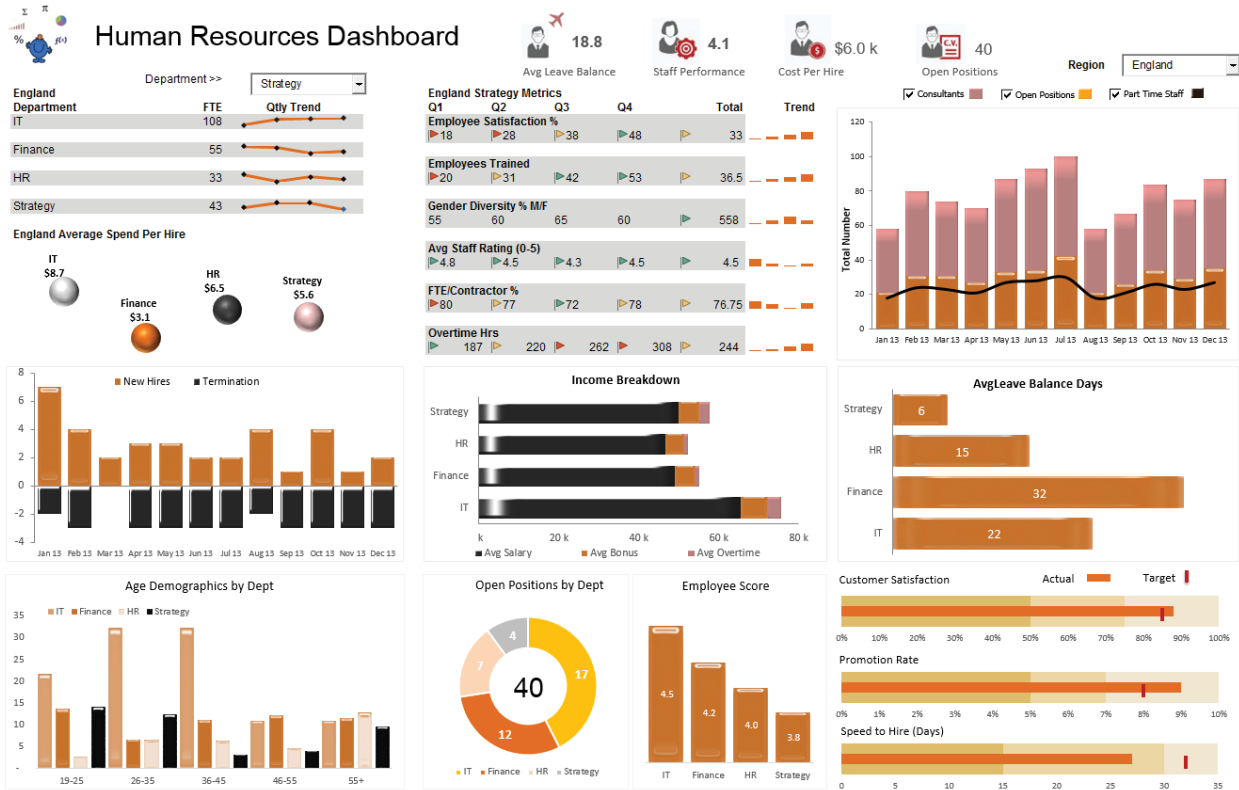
Human Resources Dashboard

18.8
Avg Leave Balance

4.1
Staff Performance

$6.0 k
Cost Per Hire

40
Open Positions

Region England

Department >> Strategy

England
Department FTE Qtly Trend

| Department | FTE |
|---|---|
| IT | 108 |
| Finance | 55 |
| HR | 33 |
| Strategy | 43 |

England Average Spend Per Hire

IT $8.7
Finance $3.1
HR $6.5
Strategy $5.6

England Strategy Metrics

| | Q1 | Q2 | Q3 | Q4 | Total | Trend |
|---|---|---|---|---|---|---|
| Employee Satisfaction % | 18 | 28 | 38 | 48 | 33 | |
| Employees Trained | 20 | 31 | 42 | 53 | 36.5 | |
| Gender Diversity % M/F | 55 | 60 | 65 | 60 | 558 | |
| Avg Staff Rating (0-5) | 4.8 | 4.5 | 4.3 | 4.5 | 4.5 | |
| FTE/Contractor % | 80 | 77 | 72 | 78 | 76.75 | |
| Overtime Hrs | 187 | 220 | 262 | 308 | 244 | |

Consultants Open Positions Part Time Staff

Total Number
120 100 80 60 40 20 0
Jan 13 Feb 13 Mar 13 Apr 13 May 13 Jun 13 Jul 13 Aug 13 Sep 13 Oct 13 Nov 13 Dec 13

New Hires Termination
6 4 2 0 -2 -4
Jan 13 Feb 13 Mar 13 Apr 13 May 13 Jun 13 Jul 13 Aug 13 Sep 13 Oct 13 Nov 13 Dec 13

Income Breakdown
Strategy
HR
Finance
IT
0 20 k 40 k 60 k 80 k
Avg Salary Avg Bonus Avg Overtime

AvgLeave Balance Days
Strategy 6
HR 15
Finance 32
IT 22

Age Demographics by Dept
IT Finance HR Strategy
35 30 25 20 15 10 5 -
19-25 26-35 36-45 46-55 55+

Open Positions by Dept
4
7
40
17
12
IT Finance HR Strategy

Employee Score
4.5 4.2 4.0 3.8
IT Finance HR Strategy

Customer Satisfaction Actual Target
0% 10% 20% 30% 40% 50% 60% 70% 80% 90% 100%

Promotion Rate
0% 1% 2% 3% 4% 5% 6% 7% 8% 9% 10%

Speed to Hire (Days)
0 5 10 15 20 25 30 35